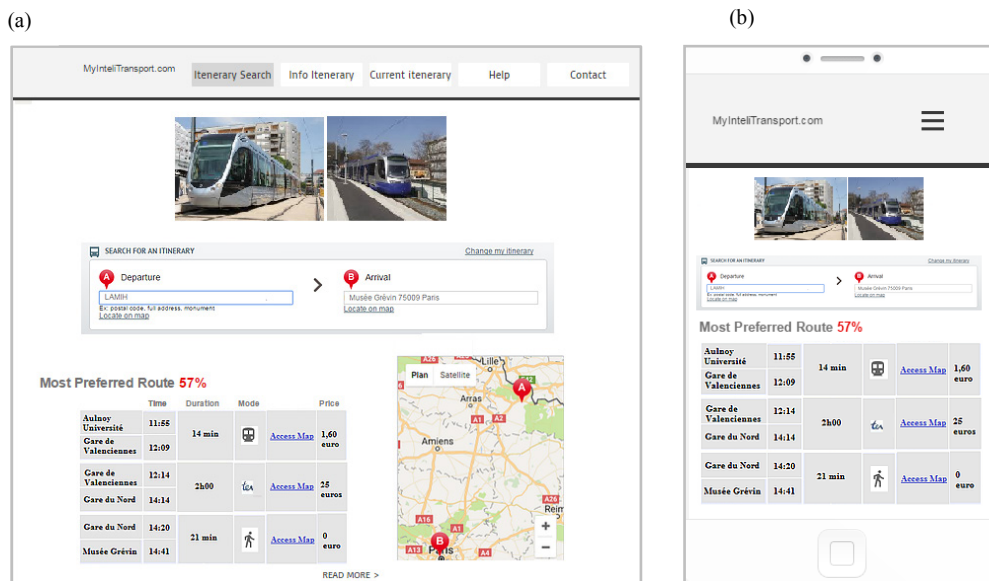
(a)

(b)

MyInteliTransport.com

Itenerary Search | Info Itenerary | Current itenerary | Help | Contact

SEARCH FOR AN ITINERARY

Change my itinerary

A Departure

LAMIH

Ex: postal code, full address, monument

Locate on map

B Arrival

Musée Grévin 75009 Paris

Locate on map

Most Preferred Route 57%

| | Time | Duration | Mode | | Price |
|---|---|---|---|---|---|
| Aulnoy Université | 11:55 | 14 min | | Access Map | 1,60 euro |
| Gare de Valenciennes | 12:09 | | | | |
| Gare de Valenciennes | 12:14 | 2h00 | tgv | Access Map | 25 euros |
| Gare du Nord | 14:14 | | | | |
| Gare du Nord | 14:20 | 21 min | | Access Map | 0 euro |
| Musée Grévin | 14:41 | | | | |

Plan Satellite

Lille Arras Amiens Reim Paris A26 A1 A2 A29 A16 A13 A4

READ MORE >

MyInteliTransport.com

SEARCH FOR AN ITINERARY

Change my itinerary

A Departure

LAMIH

Ex: postal code, full address, monument

Locate on map

B Arrival

Musée Grévin 75009 Paris

Locate on map

Most Preferred Route 57%

| | | | | |
|---|---|---|---|---|
| Aulnoy Université | 11:55 | 14 min | Access Map | 1,60 euro |
| Gare de Valenciennes | 12:09 | | | |
| Gare de Valenciennes | 12:14 | 2h00 | tgv Access Map | 25 euros |
| Gare du Nord | 14:14 | | | |
| Gare du Nord | 14:20 | 21 min | Access Map | 0 euro |
| Musée Grévin | 14:41 | | | |